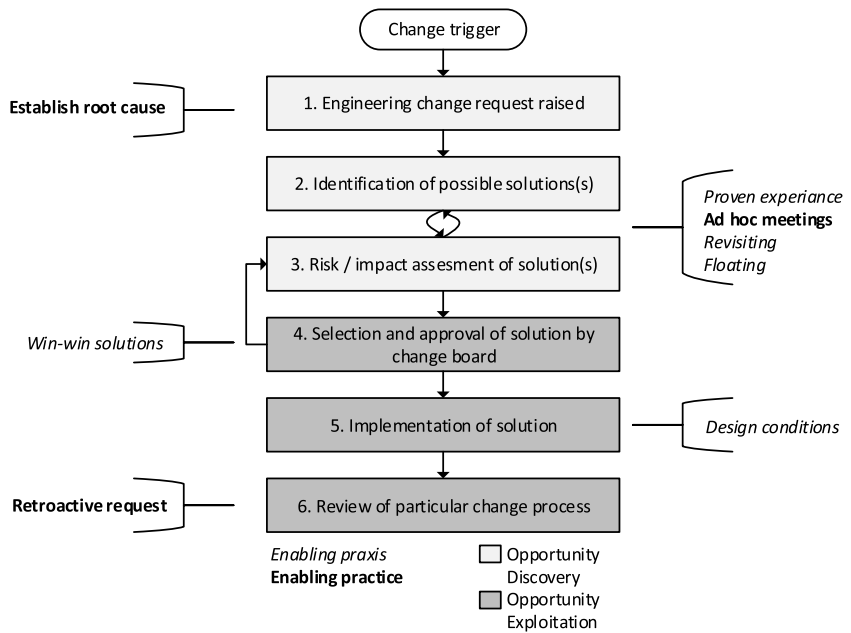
Change trigger

Establish root cause

1. Engineering change request raised

2. Identification of possible solutions(s)

Proven experiance
Ad hoc meetings
Revisiting
Floating

3. Risk / impact assesment of solution(s)

Win-win solutions

4. Selection and approval of solution by change board

5. Implementation of solution

Design conditions

Retroactive request

6. Review of particular change process

Enabling praxis
Enabling practice

Opportunity Discovery
Opportunity Exploitation